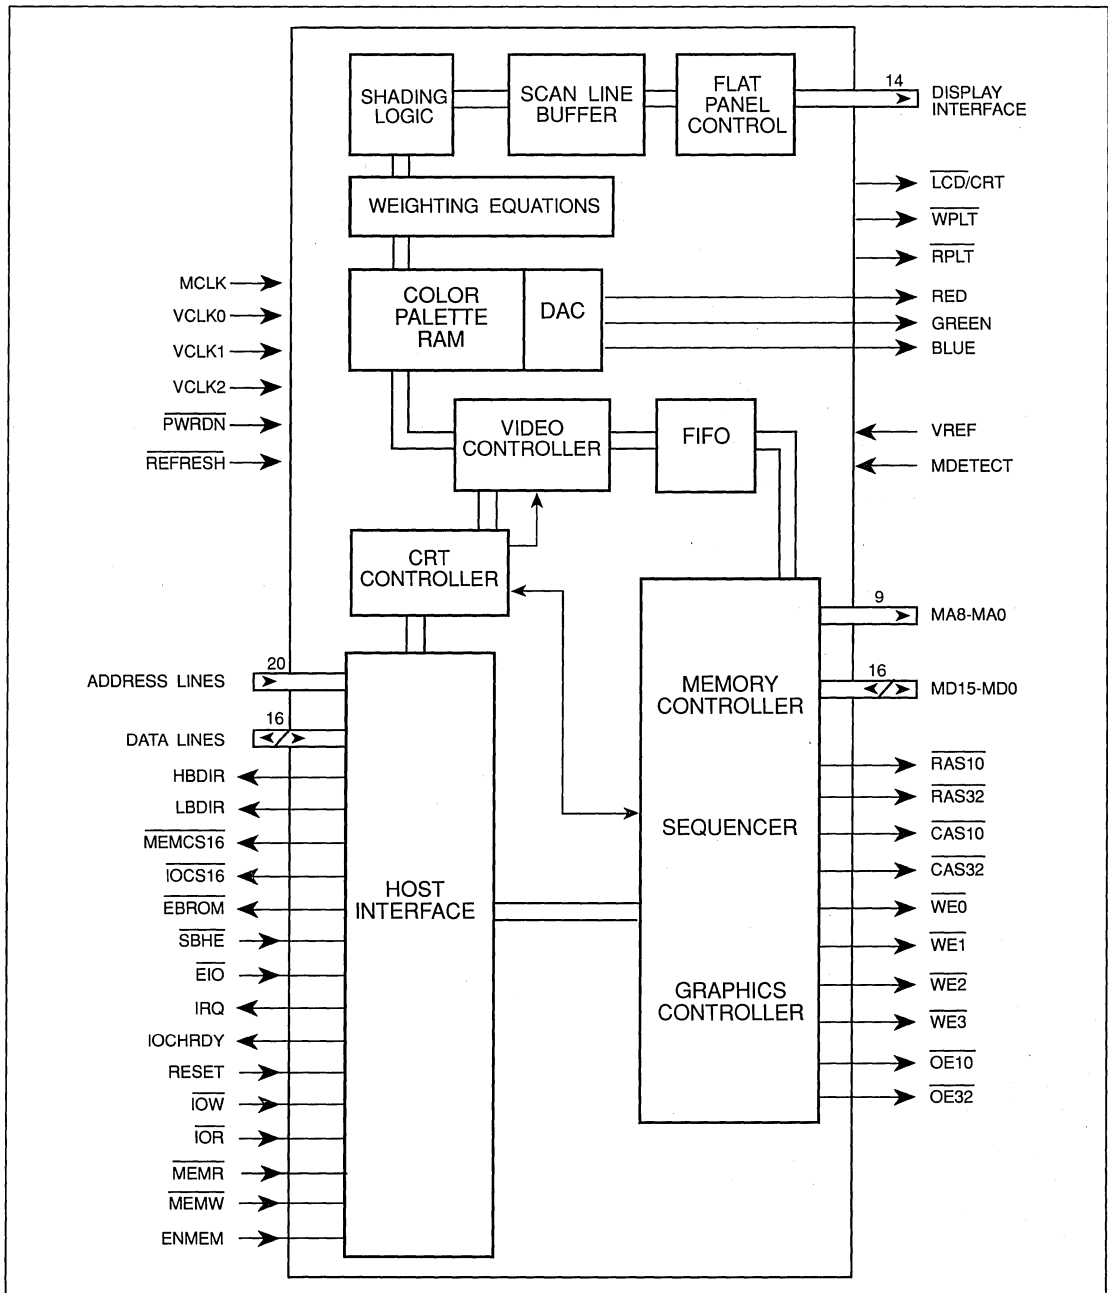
SHADING LOGIC

SCAN LINE BUFFER

FLAT PANEL CONTROL

14

DISPLAY INTERFACE

WEIGHTING EQUATIONS

$\overline{LCD}$/CRT

$\overline{WPLT}$

$\overline{RPLT}$

MCLK

VCLK0

VCLK1

VCLK2

$\overline{PWRDN}$

$\overline{REFRESH}$

COLOR PALETTE RAM

DAC

RED

GREEN

BLUE

VIDEO CONTROLLER

FIFO

VREF

MDETECT

CRT CONTROLLER

9

MA8-MA0

20

ADDRESS LINES

16

DATA LINES

MEMORY CONTROLLER

16

MD15-MD0

HBDIR

LBDIR

$\overline{MEMCS16}$

$\overline{IOCS16}$

$\overline{EBROM}$

$\overline{SBHE}$

$\overline{EIO}$

IRQ

IOCHRDY

RESET

$\overline{IOW}$

$\overline{IOR}$

$\overline{MEMR}$

$\overline{MEMW}$

ENMEM

HOST INTERFACE

SEQUENCER

GRAPHICS CONTROLLER

$\overline{RAS10}$

$\overline{RAS32}$

$\overline{CAS10}$

$\overline{CAS32}$

$\overline{WE0}$

$\overline{WE1}$

$\overline{WE2}$

$\overline{WE3}$

$\overline{OE10}$

$\overline{OE32}$